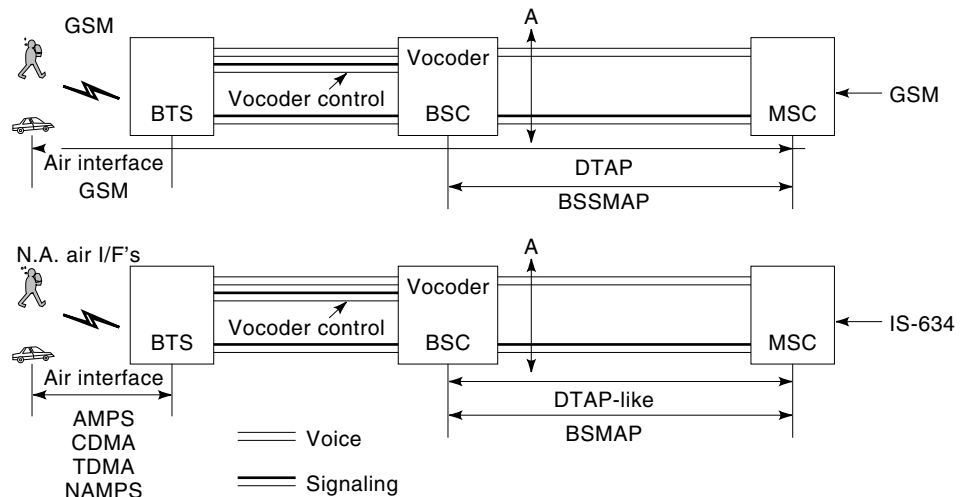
GSM

A

Vocoder

Vocoder control

BTS

BSC

MSC

GSM

Air interface

GSM

DTAP

BSSMAP

N.A. air I/F's

A

Vocoder

Vocoder control

BTS

BSC

MSC

IS-634

Air interface

AMPS
CDMA
TDMA
NAMPS

DTAP-like

BSMAP

Voice

Signaling